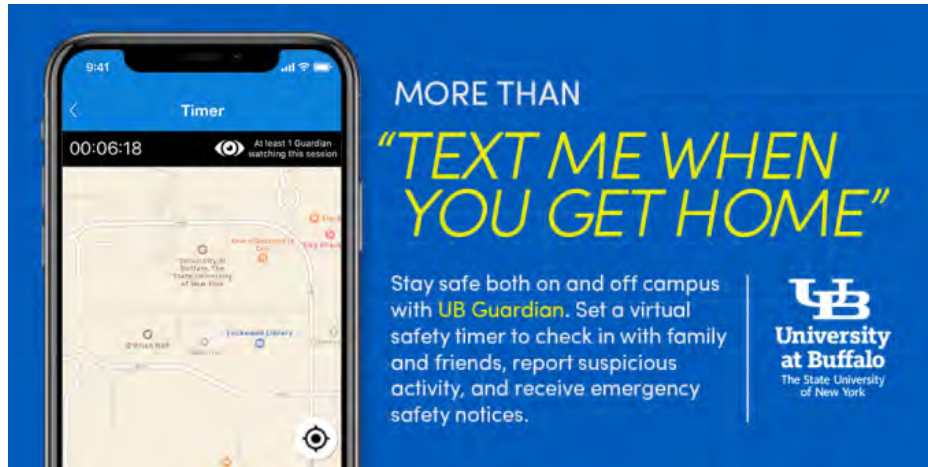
9:41

Timer

00:06:18

At least 1 Guardian watching this session

University at Buffalo, The State University of New York

Lockwood Library

O'Brian Hall

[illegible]

MORE THAN

"TEXT ME WHEN YOU GET HOME"

Stay safe both on and off campus with UB Guardian. Set a virtual safety timer to check in with family and friends, report suspicious activity, and receive emergency safety notices.

UB

University at Buffalo

The State University of New York